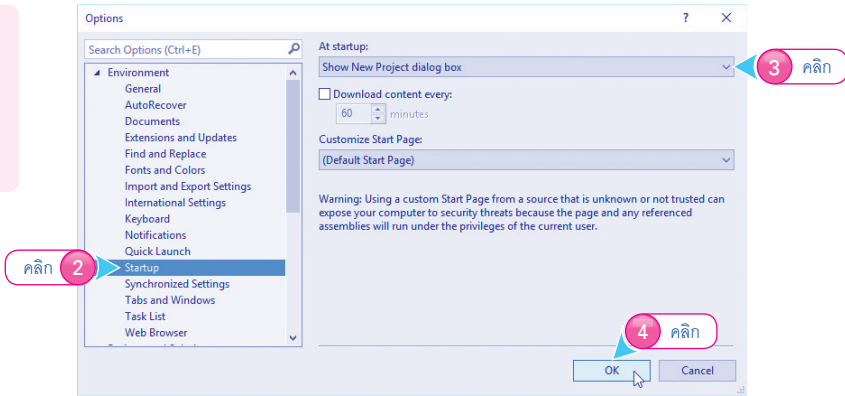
Options

?

Search Options (Ctrl+E)

Environment
General
AutoRecover
Documents
Extensions and Updates
Find and Replace
Fonts and Colors
Import and Export Settings
International Settings
Keyboard
Notifications
Quick Launch
Startup
Synchronized Settings
Tabs and Windows
Task List
Web Browser

At startup:
Show New Project dialog box

Download content every:
60 minutes

Customize Start Page:
(Default Start Page)

Warning: Using a custom Start Page from a source that is unknown or not trusted can expose your computer to security threats because the page and any referenced assemblies will run under the privileges of the current user.

OK
Cancel

2 คลิก
3 คลิก
4 คลิก